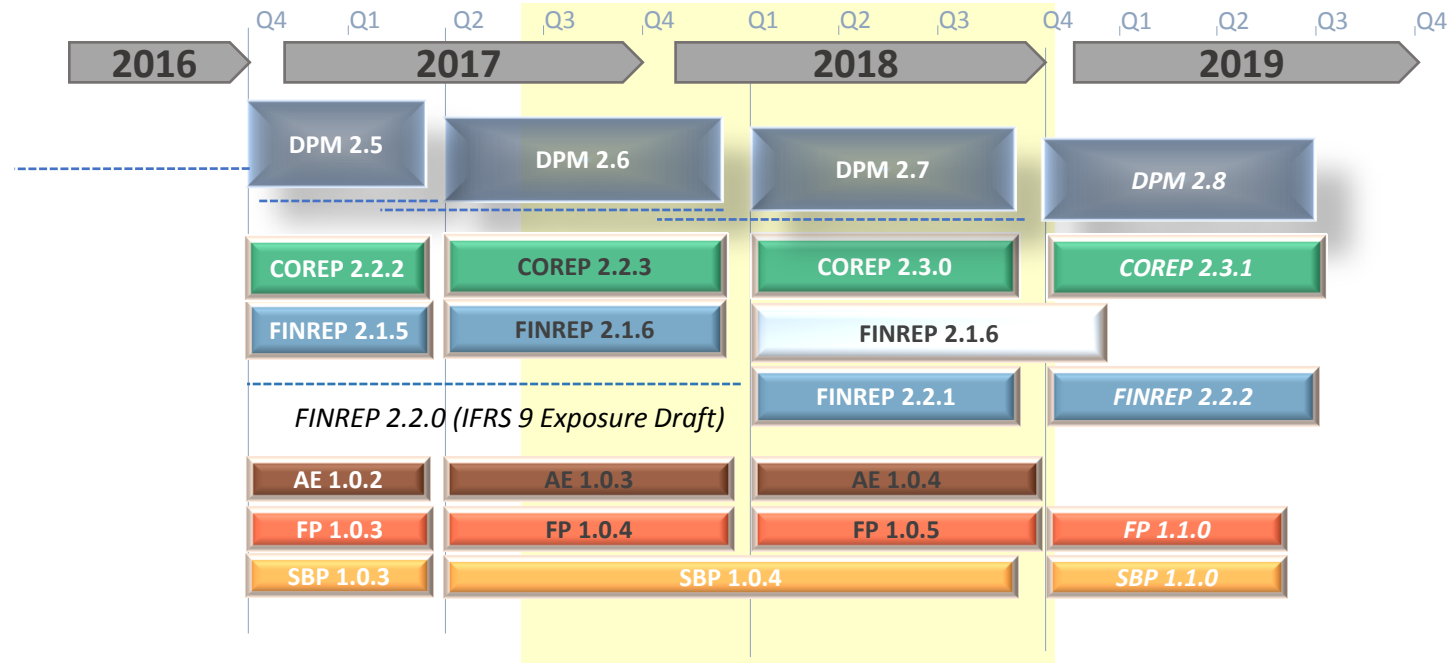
Q4 Q1 Q2 Q3 Q4 Q1 Q2 Q3 Q4 Q1 Q2 Q3 Q4

2016
2017
2018
2019

DPM 2.5
DPM 2.6
DPM 2.7
DPM 2.8

COREP 2.2.2
COREP 2.2.3
COREP 2.3.0
COREP 2.3.1

FINREP 2.1.5
FINREP 2.1.6
FINREP 2.1.6

FINREP 2.2.1
FINREP 2.2.2

FINREP 2.2.0 (IFRS 9 Exposure Draft)

AE 1.0.2
AE 1.0.3
AE 1.0.4

FP 1.0.3
FP 1.0.4
FP 1.0.5
FP 1.1.0

SBP 1.0.3
SBP 1.0.4
SBP 1.1.0